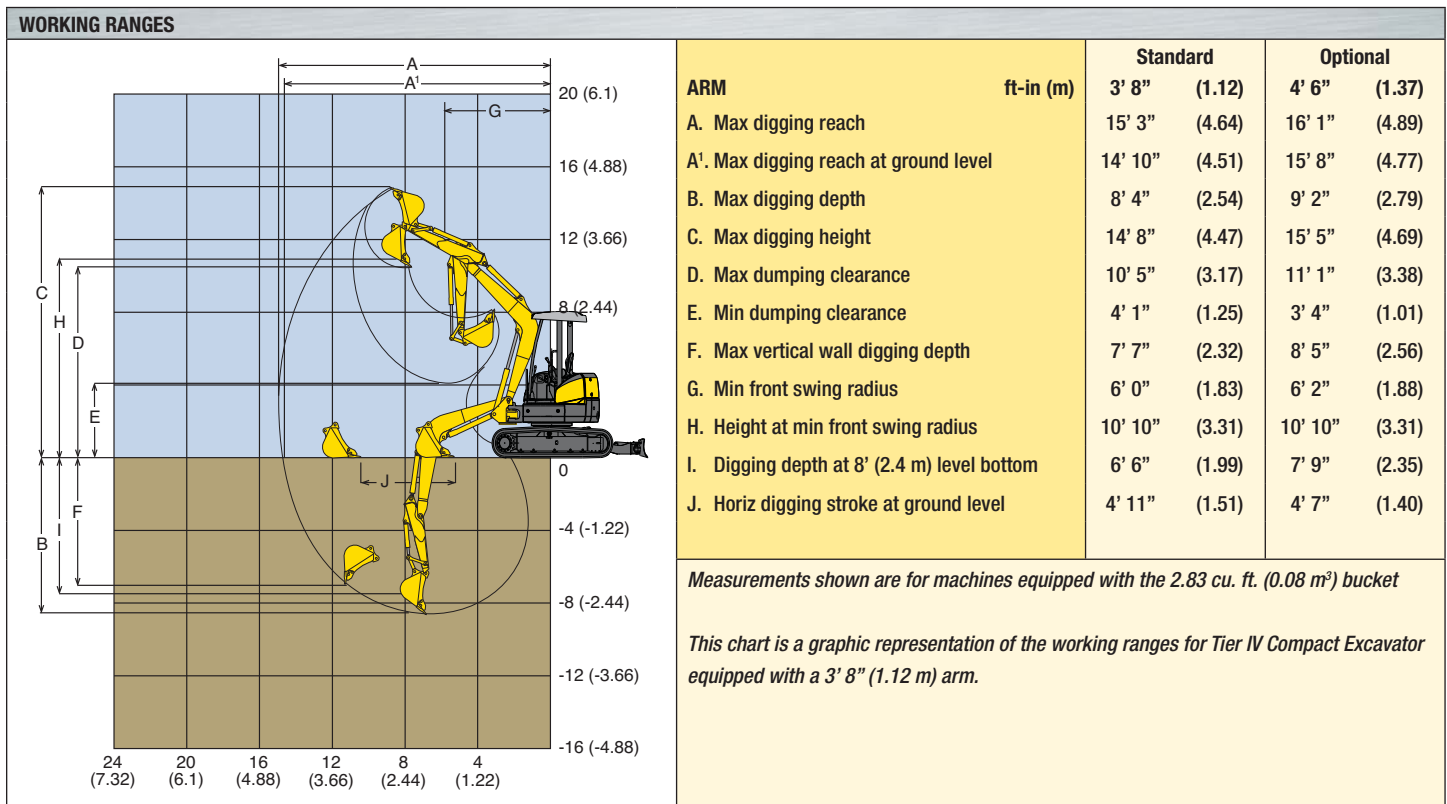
WORKING RANGES

A
A¹
G
20 (6.1)
16 (4.88)
12 (3.66)
8 (2.44)
0
-4 (-1.22)
-8 (-2.44)
-12 (-3.66)
-16 (-4.88)
C
H
D
E
F
B
I
J
24 (7.32)
20 (6.1)
16 (4.88)
12 (3.66)
8 (2.44)
4 (1.22)

| ARM ft-in (m) | Standard 3' 8" | (1.12) | Optional 4' 6" | (1.37) |
|---|---|---|---|---|
| A. Max digging reach | 15' 3" | (4.64) | 16' 1" | (4.89) |
| A¹. Max digging reach at ground level | 14' 10" | (4.51) | 15' 8" | (4.77) |
| B. Max digging depth | 8' 4" | (2.54) | 9' 2" | (2.79) |
| C. Max digging height | 14' 8" | (4.47) | 15' 5" | (4.69) |
| D. Max dumping clearance | 10' 5" | (3.17) | 11' 1" | (3.38) |
| E. Min dumping clearance | 4' 1" | (1.25) | 3' 4" | (1.01) |
| F. Max vertical wall digging depth | 7' 7" | (2.32) | 8' 5" | (2.56) |
| G. Min front swing radius | 6' 0" | (1.83) | 6' 2" | (1.88) |
| H. Height at min front swing radius | 10' 10" | (3.31) | 10' 10" | (3.31) |
| I. Digging depth at 8' (2.4 m) level bottom | 6' 6" | (1.99) | 7' 9" | (2.35) |
| J. Horiz digging stroke at ground level | 4' 11" | (1.51) | 4' 7" | (1.40) |

Measurements shown are for machines equipped with the 2.83 cu. ft. (0.08 m³) bucket

This chart is a graphic representation of the working ranges for Tier IV Compact Excavator equipped with a 3' 8" (1.12 m) arm.